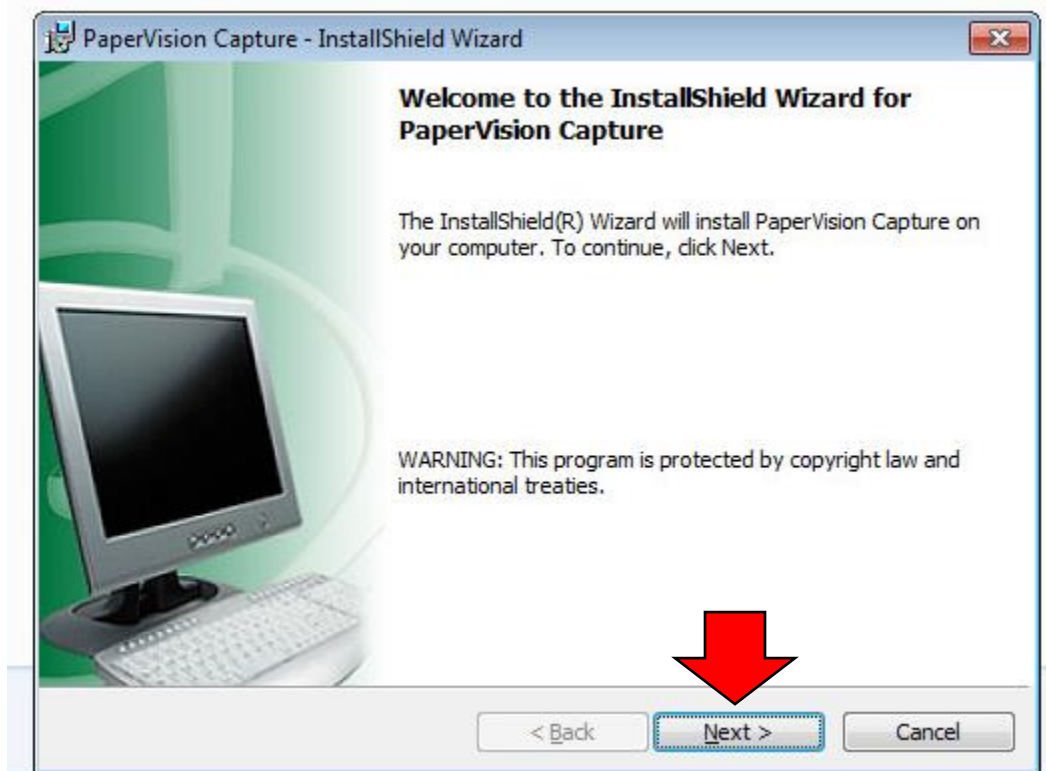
PaperVision Capture - InstallShield Wizard

Welcome to the InstallShield Wizard for PaperVision Capture

The InstallShield(R) Wizard will install PaperVision Capture on your computer. To continue, click Next.

WARNING: This program is protected by copyright law and international treaties.

< Back

Next >

Cancel